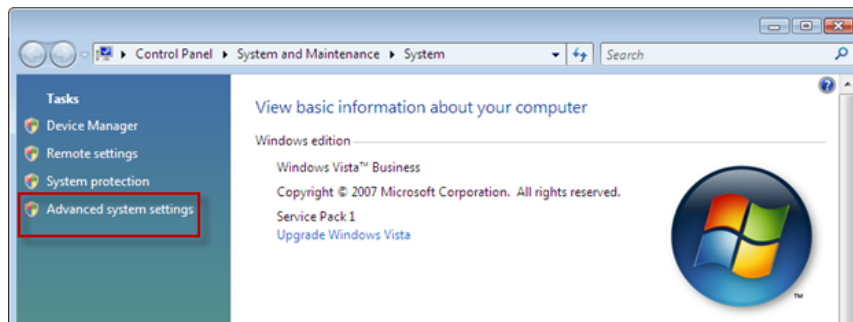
Control Panel ▸ System and Maintenance ▸ System

Search

Tasks

Device Manager

Remote settings

System protection

Advanced system settings

View basic information about your computer

Windows edition

Windows Vista™ Business

Copyright © 2007 Microsoft Corporation. All rights reserved.

Service Pack 1

Upgrade Windows Vista

™